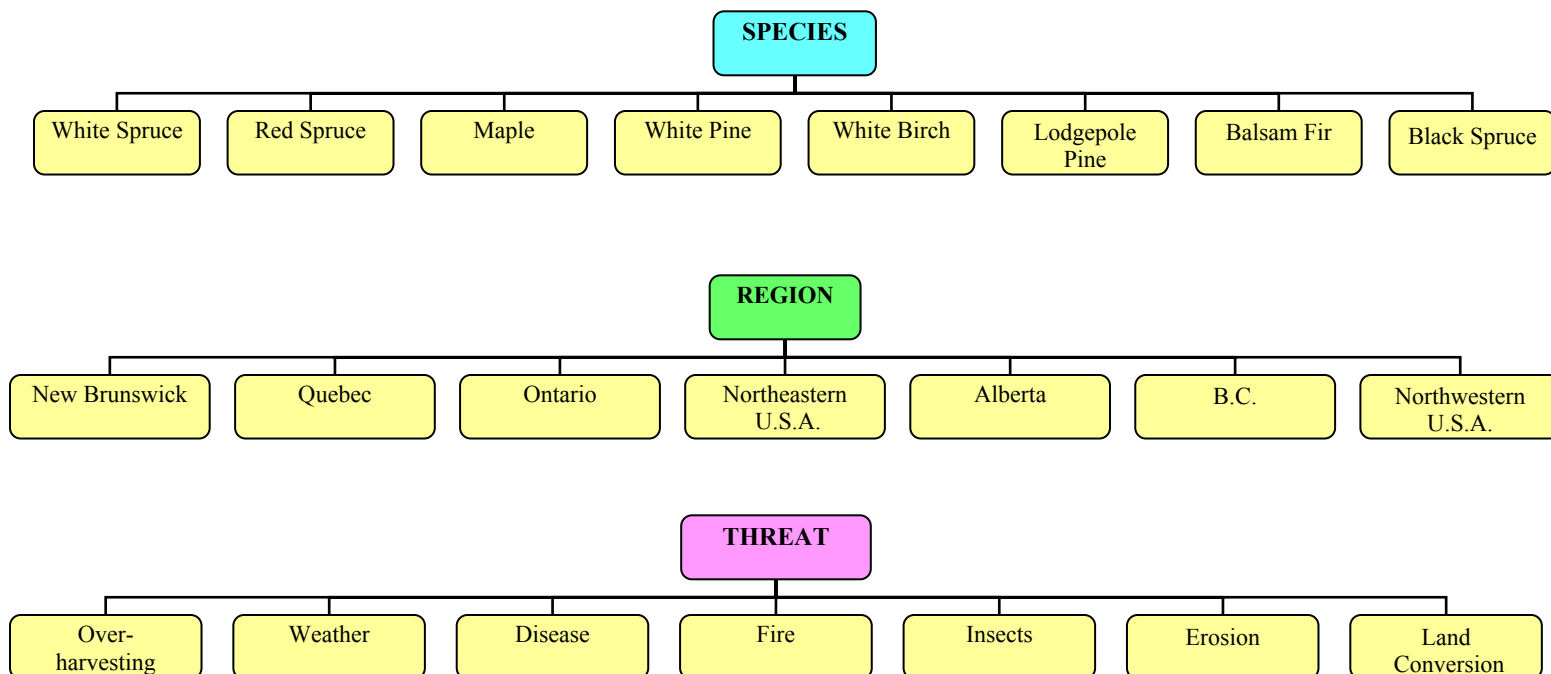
SPECIES

White Spruce

Red Spruce

Maple

White Pine

White Birch

Lodgepole Pine

Balsam Fir

Black Spruce

REGION

New Brunswick

Quebec

Ontario

Northeastern U.S.A.

Alberta

B.C.

Northwestern U.S.A.

THREAT

Over-harvesting

Weather

Disease

Fire

Insects

Erosion

Land Conversion